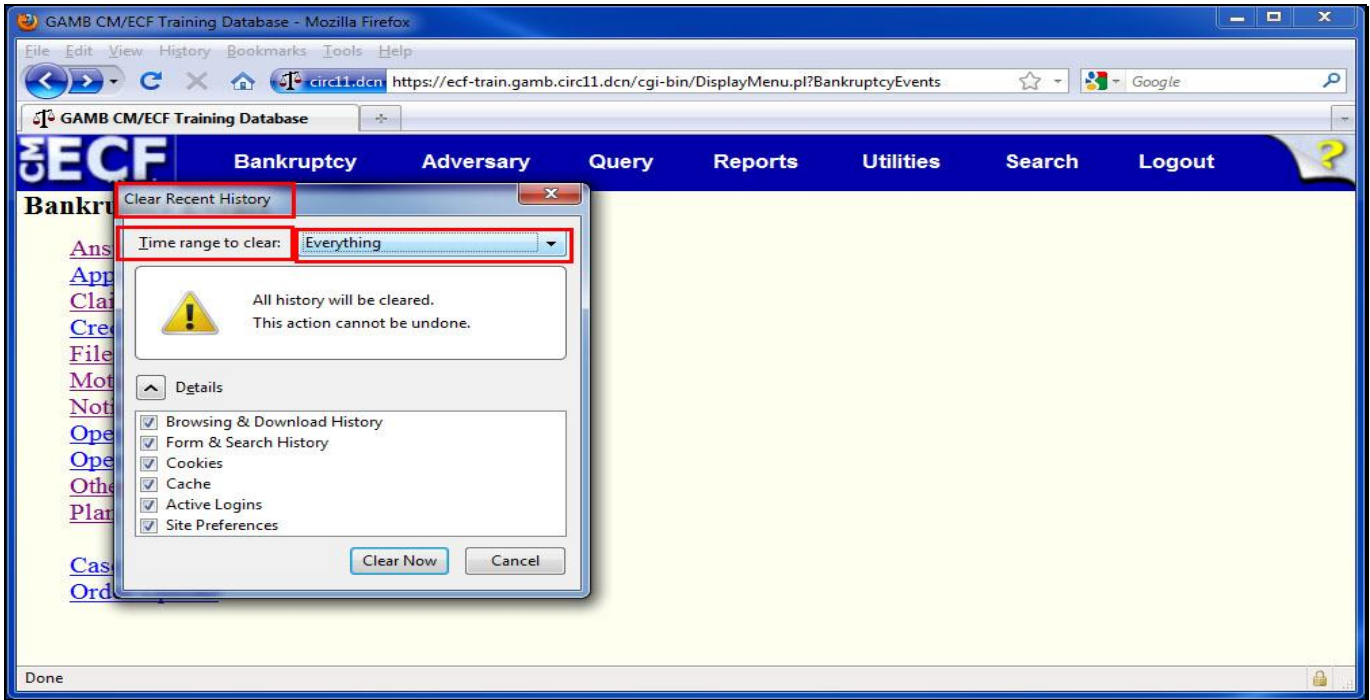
GAMB CM/ECF Training Database - Mozilla Firefox

File Edit View History Bookmarks Tools Help

circ11.dcn https://ecf-train.gamb.circ11.dcn/cgi-bin/DisplayMenu.pl?BankruptcyEvents

Google

GAMB CM/ECF Training Database

CM ECF Bankruptcy Adversary Query Reports Utilities Search Logout

Bankru

Ans
App
Clai
Cred
File
Mot
Noti
Ope
Ope
Othe
Plan

Cas
Ord

Clear Recent History

Time range to clear: Everything

All history will be cleared.
This action cannot be undone.

Details

Browsing & Download History
Form & Search History
Cookies
Cache
Active Logins
Site Preferences

Clear Now Cancel

Done